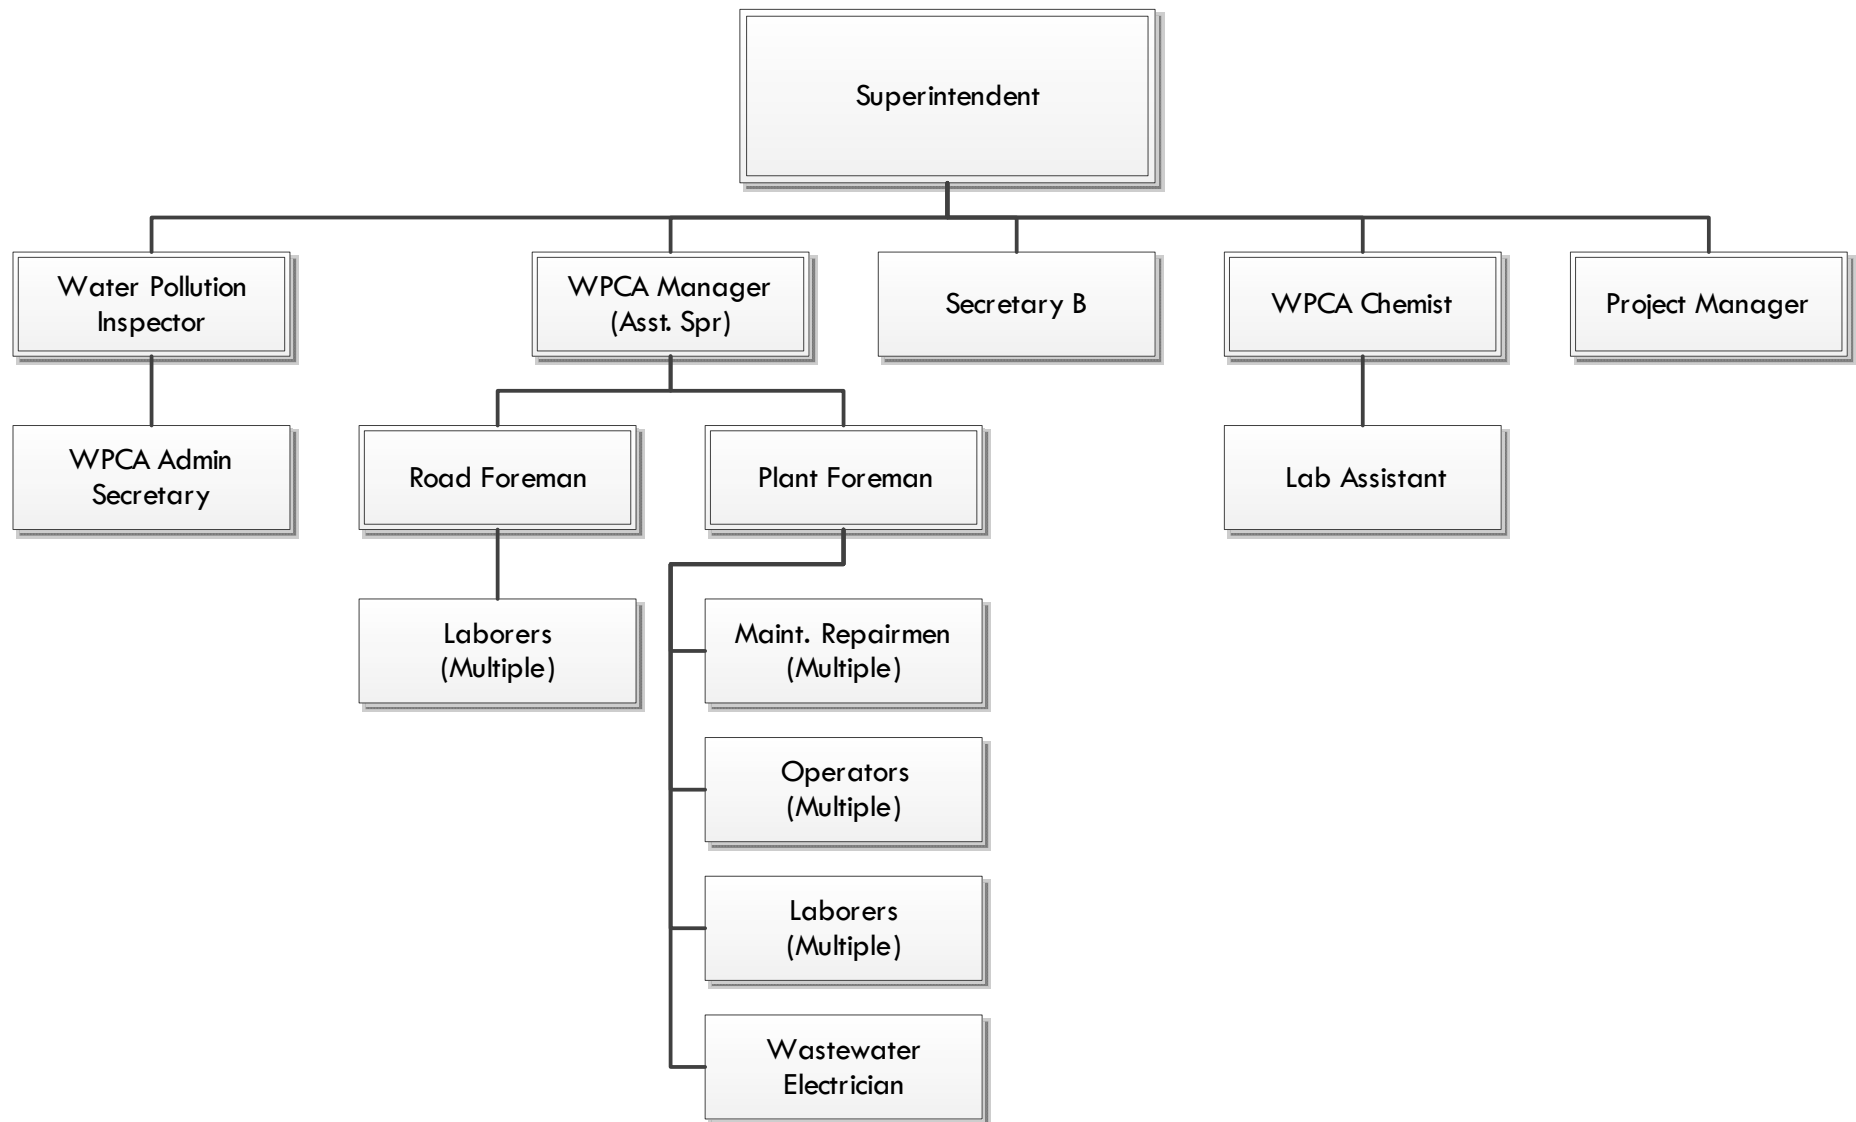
Superintendent

Water Pollution Inspector

WPCA Manager (Asst. Spr)

Secretary B

WPCA Chemist

Project Manager

WPCA Admin Secretary

Road Foreman

Plant Foreman

Lab Assistant

Laborers (Multiple)

Maint. Repairmen (Multiple)

Operators (Multiple)

Laborers (Multiple)

Wastewater Electrician